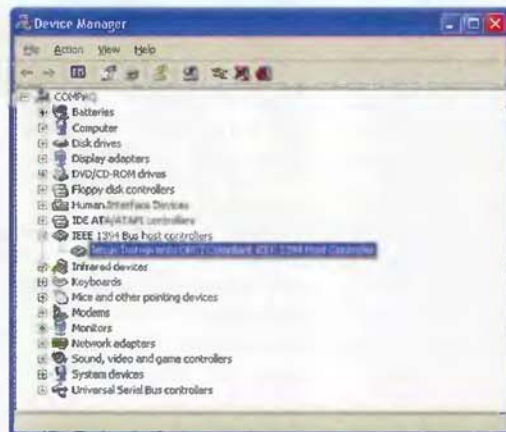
Device Manager

File Action View Help

COMPAQ
Batteries
Computer
Disk drives
Display adapters
DVD/CD-ROM drives
Floppy disk controllers
Human Interface Devices
IDE ATA/ATAPI controllers
IEEE 1394 Bus host controllers
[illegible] OHCI Compliant IEEE 1394 Host Controller
Infrared devices
Keyboards
Mice and other pointing devices
Modems
Monitors
Network adapters
Sound, video and game controllers
System devices
Universal Serial Bus controllers